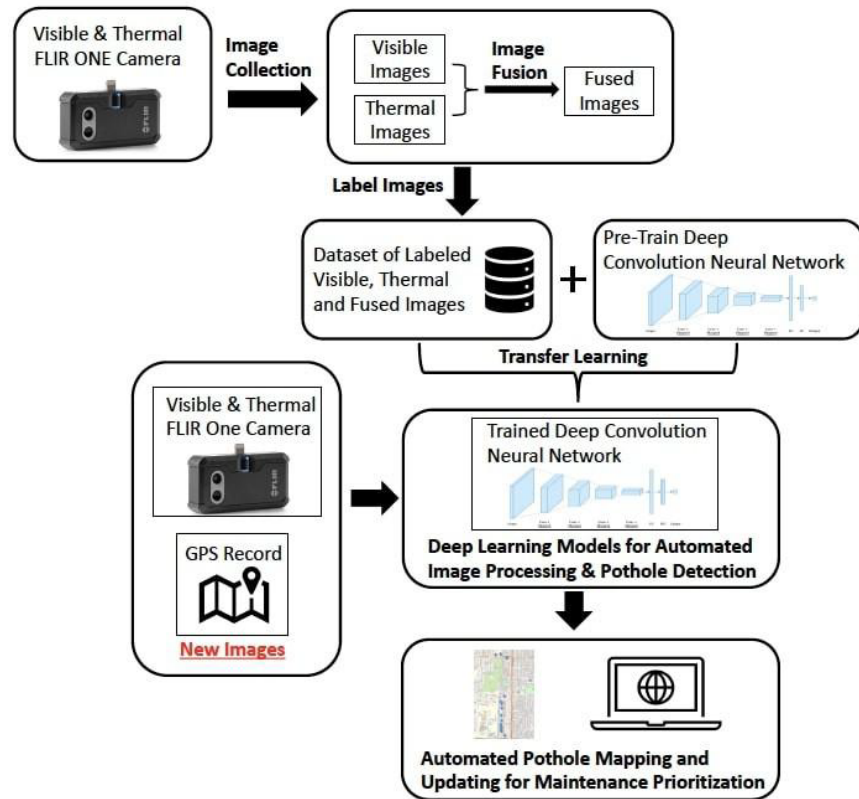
Visible & Thermal FLIR ONE Camera

Image Collection

Visible Images

Thermal Images

Image Fusion

Fused Images

Label Images

Dataset of Labeled Visible, Thermal and Fused Images

+

Pre-Train Deep Convolution Neural Network

Transfer Learning

Visible & Thermal FLIR One Camera

GPS Record

New Images

Trained Deep Convolution Neural Network

Deep Learning Models for Automated Image Processing & Pothole Detection

Automated Pothole Mapping and Updating for Maintenance Prioritization